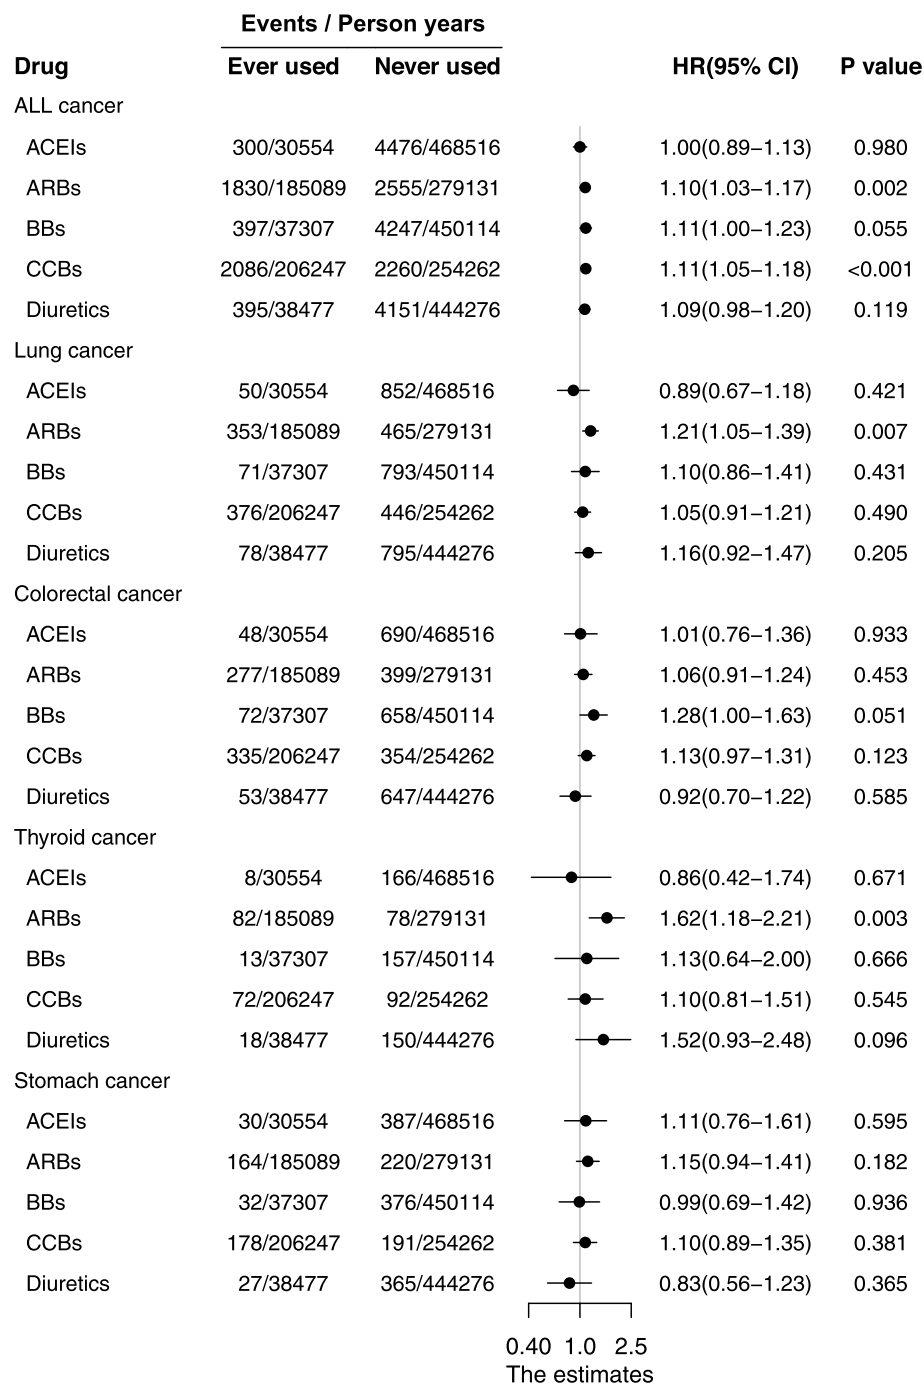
| Drug | Events / Person years Ever used | Events / Person years Never used | HR(95% CI) | P value |
|---|---|---|---|---|
| ALL cancer | | | | |
| ACEIs | 300/30554 | 4476/468516 | 1.00(0.89−1.13) | 0.980 |
| ARBs | 1830/185089 | 2555/279131 | 1.10(1.03−1.17) | 0.002 |
| BBs | 397/37307 | 4247/450114 | 1.11(1.00−1.23) | 0.055 |
| CCBs | 2086/206247 | 2260/254262 | 1.11(1.05−1.18) | <0.001 |
| Diuretics | 395/38477 | 4151/444276 | 1.09(0.98−1.20) | 0.119 |
| Lung cancer | | | | |
| ACEIs | 50/30554 | 852/468516 | 0.89(0.67−1.18) | 0.421 |
| ARBs | 353/185089 | 465/279131 | 1.21(1.05−1.39) | 0.007 |
| BBs | 71/37307 | 793/450114 | 1.10(0.86−1.41) | 0.431 |
| CCBs | 376/206247 | 446/254262 | 1.05(0.91−1.21) | 0.490 |
| Diuretics | 78/38477 | 795/444276 | 1.16(0.92−1.47) | 0.205 |
| Colorectal cancer | | | | |
| ACEIs | 48/30554 | 690/468516 | 1.01(0.76−1.36) | 0.933 |
| ARBs | 277/185089 | 399/279131 | 1.06(0.91−1.24) | 0.453 |
| BBs | 72/37307 | 658/450114 | 1.28(1.00−1.63) | 0.051 |
| CCBs | 335/206247 | 354/254262 | 1.13(0.97−1.31) | 0.123 |
| Diuretics | 53/38477 | 647/444276 | 0.92(0.70−1.22) | 0.585 |
| Thyroid cancer | | | | |
| ACEIs | 8/30554 | 166/468516 | 0.86(0.42−1.74) | 0.671 |
| ARBs | 82/185089 | 78/279131 | 1.62(1.18−2.21) | 0.003 |
| BBs | 13/37307 | 157/450114 | 1.13(0.64−2.00) | 0.666 |
| CCBs | 72/206247 | 92/254262 | 1.10(0.81−1.51) | 0.545 |
| Diuretics | 18/38477 | 150/444276 | 1.52(0.93−2.48) | 0.096 |
| Stomach cancer | | | | |
| ACEIs | 30/30554 | 387/468516 | 1.11(0.76−1.61) | 0.595 |
| ARBs | 164/185089 | 220/279131 | 1.15(0.94−1.41) | 0.182 |
| BBs | 32/37307 | 376/450114 | 0.99(0.69−1.42) | 0.936 |
| CCBs | 178/206247 | 191/254262 | 1.10(0.89−1.35) | 0.381 |
| Diuretics | 27/38477 | 365/444276 | 0.83(0.56−1.23) | 0.365 |

0.40 1.0 2.5
The estimates